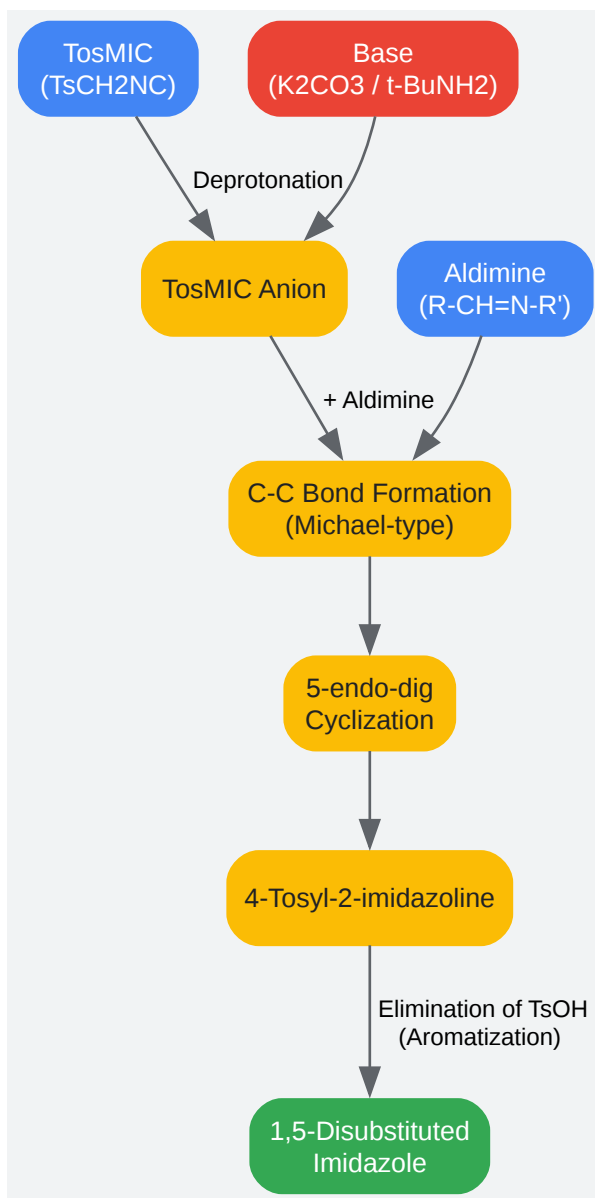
TosMIC
(TsCH2NC)

Base
(K2CO3 / t-BuNH2)

Deprotonation

TosMIC Anion

Aldimine
(R-CH=N-R')

+ Aldimine

C-C Bond Formation
(Michael-type)

5-endo-dig
Cyclization

4-Tosyl-2-imidazoline

Elimination of TsOH
(Aromatization)

1,5-Disubstituted
Imidazole